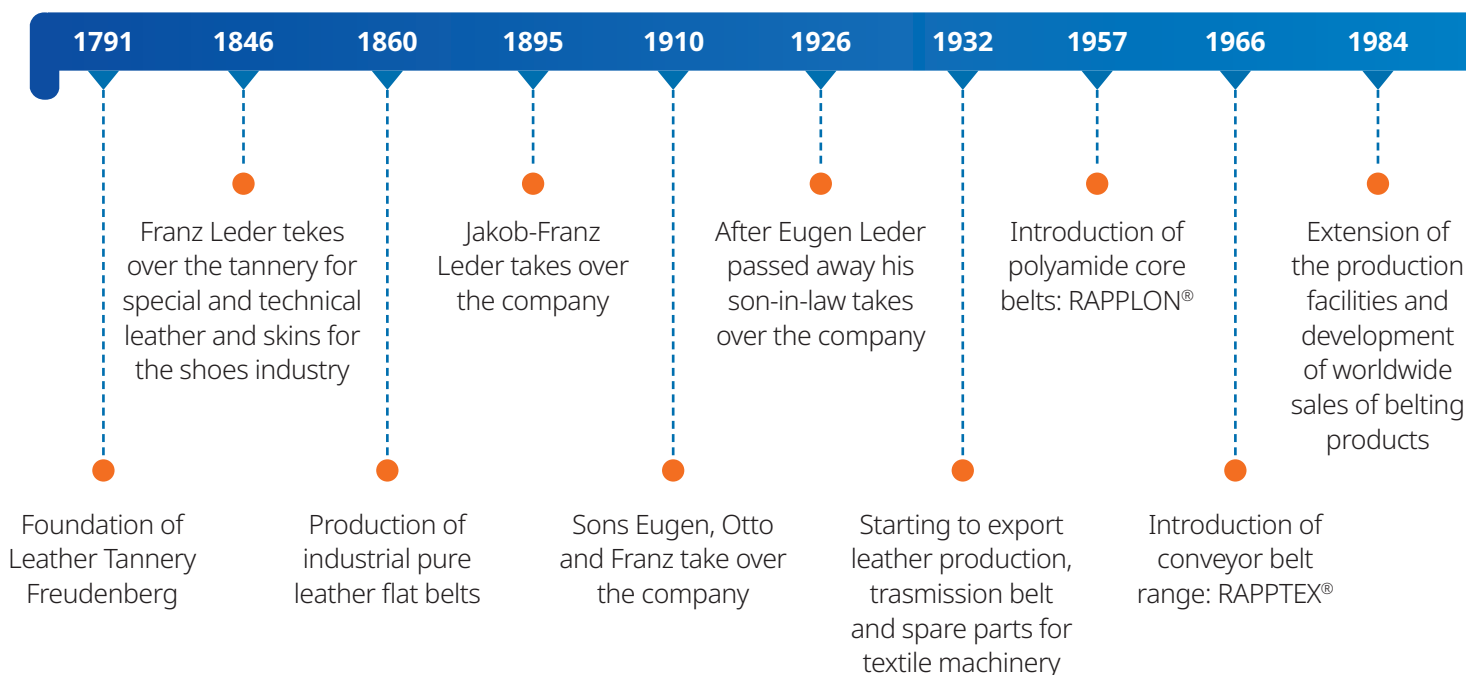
1791 1846 1860 1895 1910 1926 1932 1957 1966 1984

Franz Leder tekes over the tannery for special and technical leather and skins for the shoes industry

Jakob-Franz Leder takes over the company

After Eugen Leder passed away his son-in-law takes over the company

Introduction of polyamide core belts: RAPPLON®

Extension of the production facilities and development of worldwide sales of belting products

Foundation of Leather Tannery Freudenberg

Production of industrial pure leather flat belts

Sons Eugen, Otto and Franz take over the company

Starting to export leather production, trasmission belt and spare parts for textile machinery

Introduction of conveyor belt range: RAPPTEX®